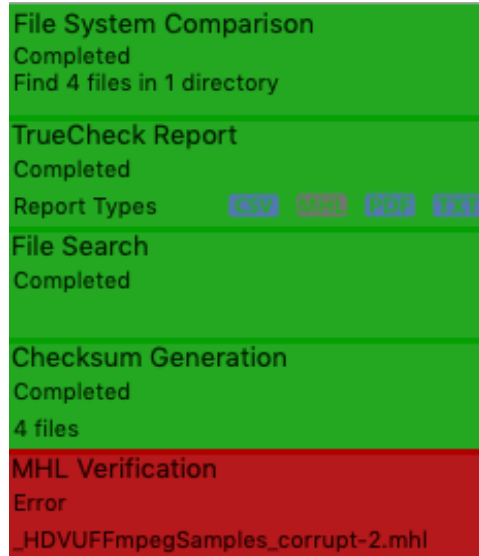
File System Comparison
Completed
Find 4 files in 1 directory

TrueCheck Report
Completed
Report Types CSV MHL PDF TXT

File Search
Completed

Checksum Generation
Completed
4 files

MHL Verification
Error
_HDVUFFmpegSamples_corrupt-2.mhl